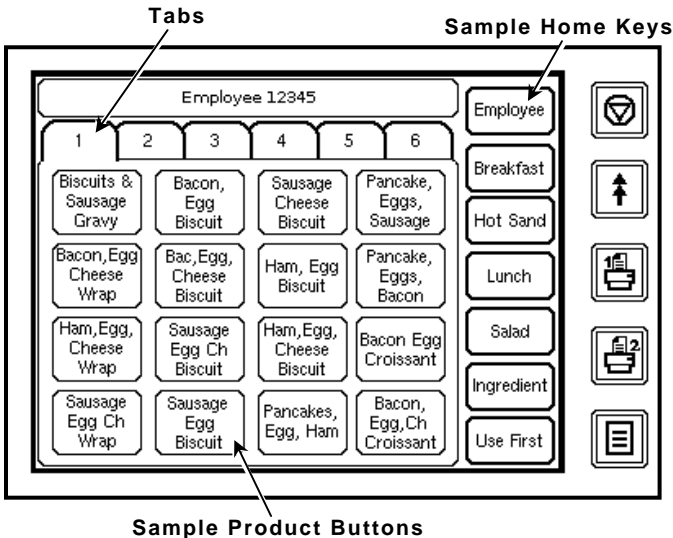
Tabs

Sample Home Keys

Employee 12345

1 2 3 4 5 6

Biscuits & Sausage Gravy

Bacon, Egg Biscuit

Sausage Cheese Biscuit

Pancake, Eggs, Sausage

Bacon,Egg Cheese Wrap

Bac,Egg, Cheese Biscuit

Ham, Egg Biscuit

Pancake, Eggs, Bacon

Ham,Egg, Cheese Wrap

Sausage Egg Ch Biscuit

Ham,Egg, Cheese Biscuit

Bacon Egg Croissant

Sausage Egg Ch Wrap

Sausage Egg Biscuit

Pancakes, Egg, Ham

Bacon, Egg,Ch Croissant

Employee

Breakfast

Hot Sand

Lunch

Salad

Ingredient

Use First

1

2

Sample Product Buttons